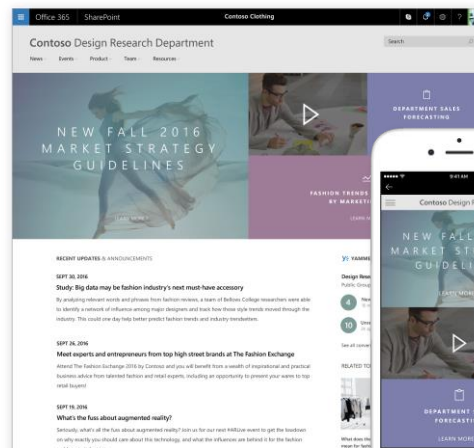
Office 365 SharePoint Contoso Clothing

Contoso Design Research Department

Search

News Events Product Team Resources

NEW FALL 2016 MARKET STRATEGY GUIDELINES

LEARN MORE

DEPARTMENT SALES FORECASTING

FASHION TRENDS BY MARKET

LEARN M

RECENT UPDATES & ANNOUNCEMENTS

SEPT 30, 2016

Study: Big data may be fashion industry's next must-have accessory

By analyzing related words and phrases from fashion reviews, a team of Bellows College researchers were able to identify a network of influence among major designers and track how these style trends moved through the industry. This could one day help better predict fashion trends and industry trendsetters.

SEPT 26, 2016

Meet experts and entrepreneurs from top high street brands at The Fashion Exchange

Attend The Fashion Exchange 2016 by Contoso and you will benefit from a wealth of inspirational and practical business advice from talented fashion and retail experts, including an opportunity to present your wares to top retail buyers!

SEPT 19, 2016

What's the fuss about augmented reality?

Seriously, what's all the fuss about augmented reality? Join us for our next FABLive event to get the lowdown on why exactly you should care about this technology, and what the influences are behind it for the fashion

YAMME

Design Rese

Public Group

4

10

See all conve

RELATED TO

What does the

9:41 AM

Contoso Design I

NEW FALL MARKET ST GUIDEL

LEARN MORE

DEPARTMENT FORECASTI

LEARN MORE